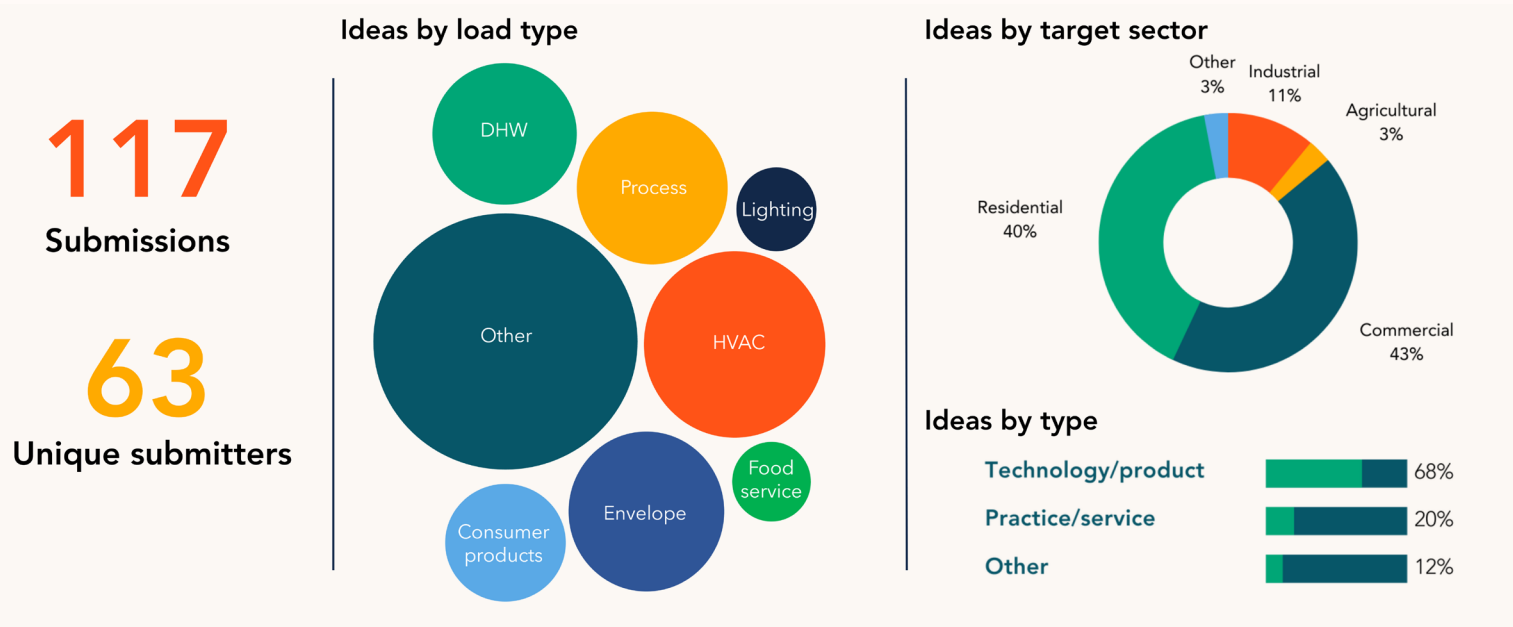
117
Submissions

63
Unique submitters

Ideas by load type

DHW
Process
Lighting
Other
HVAC
Food service
Consumer products
Envelope

Ideas by target sector

Other 3%
Industrial 11%
Agricultural 3%
Residential 40%
Commercial 43%

Ideas by type

Technology/product 68%
Practice/service 20%
Other 12%